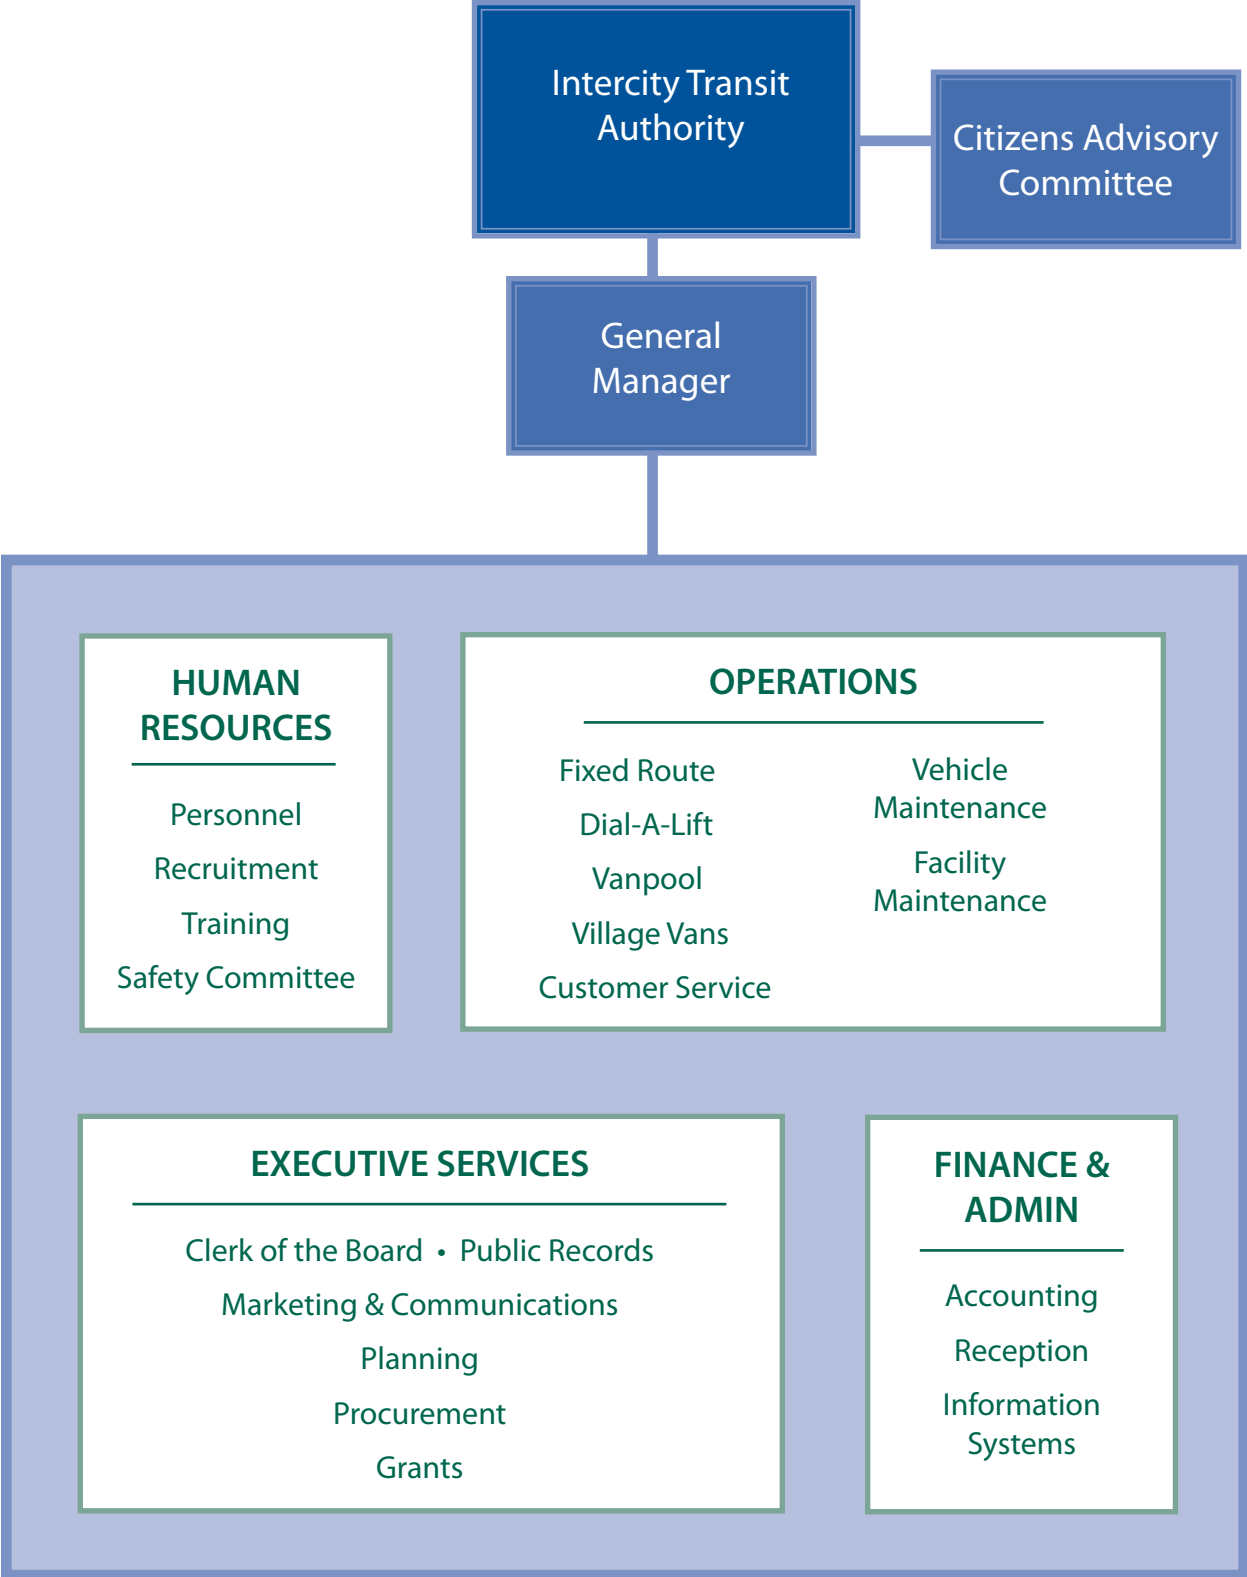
Intercity Transit Authority

Citizens Advisory Committee

General Manager

HUMAN RESOURCES

Personnel

Recruitment

Training

Safety Committee

OPERATIONS

Fixed Route

Dial-A-Lift

Vanpool

Village Vans

Customer Service

Vehicle Maintenance

Facility Maintenance

EXECUTIVE SERVICES

Clerk of the Board • Public Records

Marketing & Communications

Planning

Procurement

Grants

FINANCE & ADMIN

Accounting

Reception

Information Systems